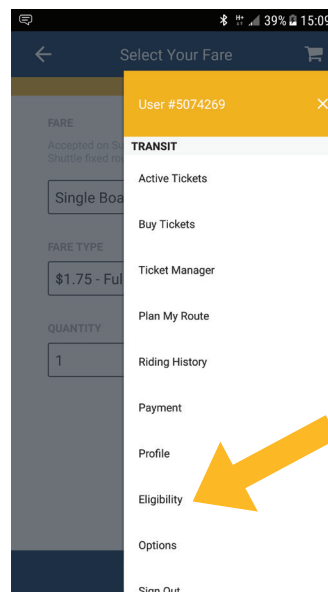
39% 15:09

Select Your Fare

FARE

Accepted on S

Shuttle fixed ro

Single Boa

FARE TYPE

$1.75 - Ful

QUANTITY

1

User #5074269

TRANSIT

Active Tickets

Buy Tickets

Ticket Manager

Plan My Route

Riding History

Payment

Profile

Eligibility

Options

Sign Out